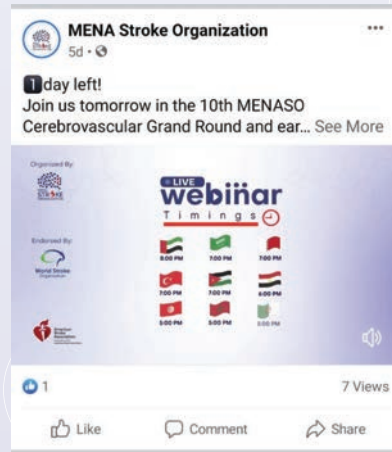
MENA Stroke Organization
5d ·

1day left!
Join us tomorrow in the 10th MENASO Cerebrovascular Grand Round and ear... See More

Organized By:

Endorsed By:

World Stroke Organization

LIVE
webinar
Timings

9:00 PM
7:00 PM
7:00 PM
7:00 PM
7:00 PM
6:00 PM
5:00 PM
5:00 PM
5:00 PM

1
7 Views

Like
Comment
Share